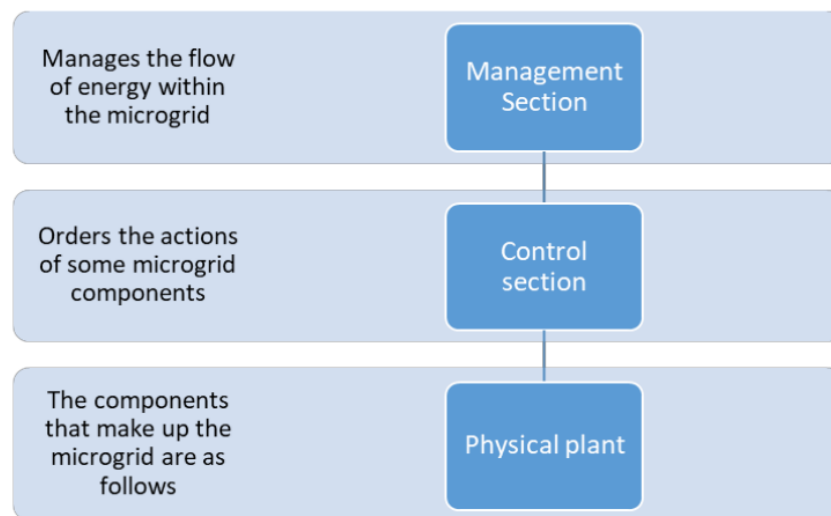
Manages the flow of energy within the microgrid

Management Section

Orders the actions of some microgrid components

Control section

The components that make up the microgrid are as follows

Physical plant